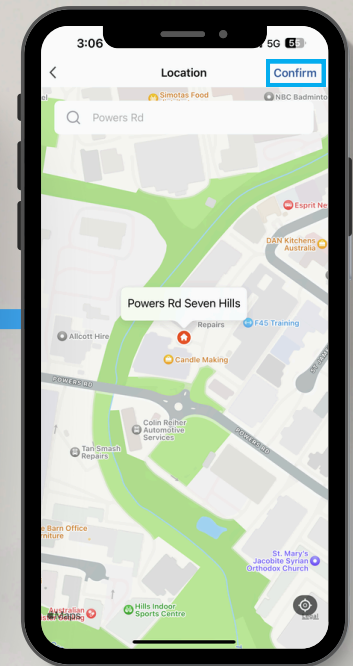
3:06
5G 55

Location
Confirm

Simotas Food
NBC Badminto

Powers Rd

Esprit Ne
DAN Kitchens Australia

Powers Rd Seven Hills
Repairs
F45 Training
Allcott Hire
Candle Making
POWERS RD
Colin Reiher Automotive Services
POWERS RD
Tan Smash Repairs
Barn Office
rniture
St. Mary's Jacobite Syrian Orthodox Church
Australian
Maps
Hills Indoor Sports Centre
Legal